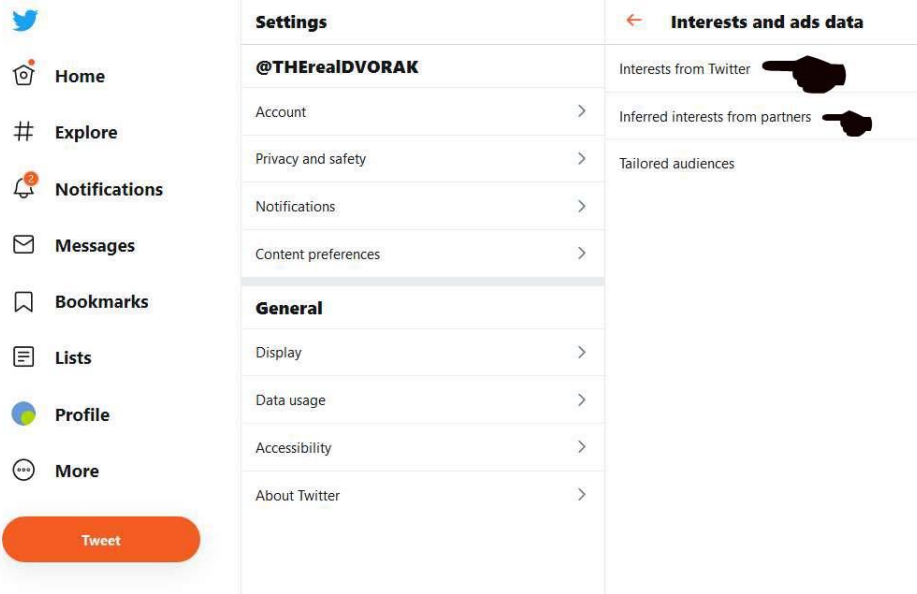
Home

Explore

2

Notifications

Messages

Bookmarks

Lists

Profile

More

Tweet

Settings

@THErealDVORAK

Account

Privacy and safety

Notifications

Content preferences

General

Display

Data usage

Accessibility

About Twitter

Interests and ads data

Interests from Twitter

Inferred interests from partners

Tailored audiences